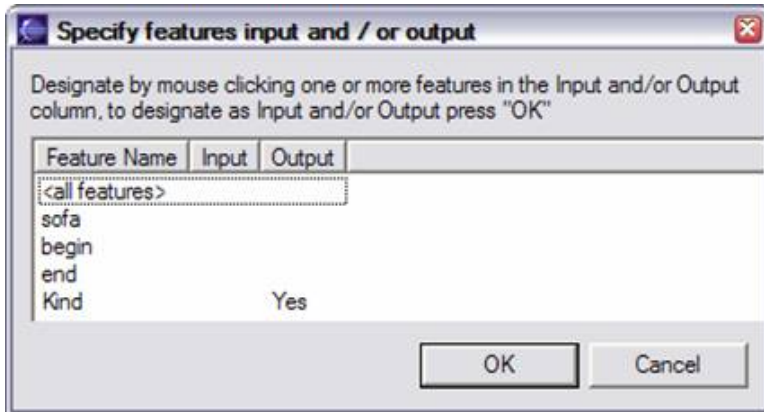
Specify features input and / or output

Designate by mouse clicking one or more features in the Input and/or Output column, to designate as Input and/or Output press "OK"

| Feature Name | Input | Output |
|---|---|---|
| <all features> | | |
| sofa | | |
| begin | | |
| end | | |
| Kind | | Yes |

OK Cancel